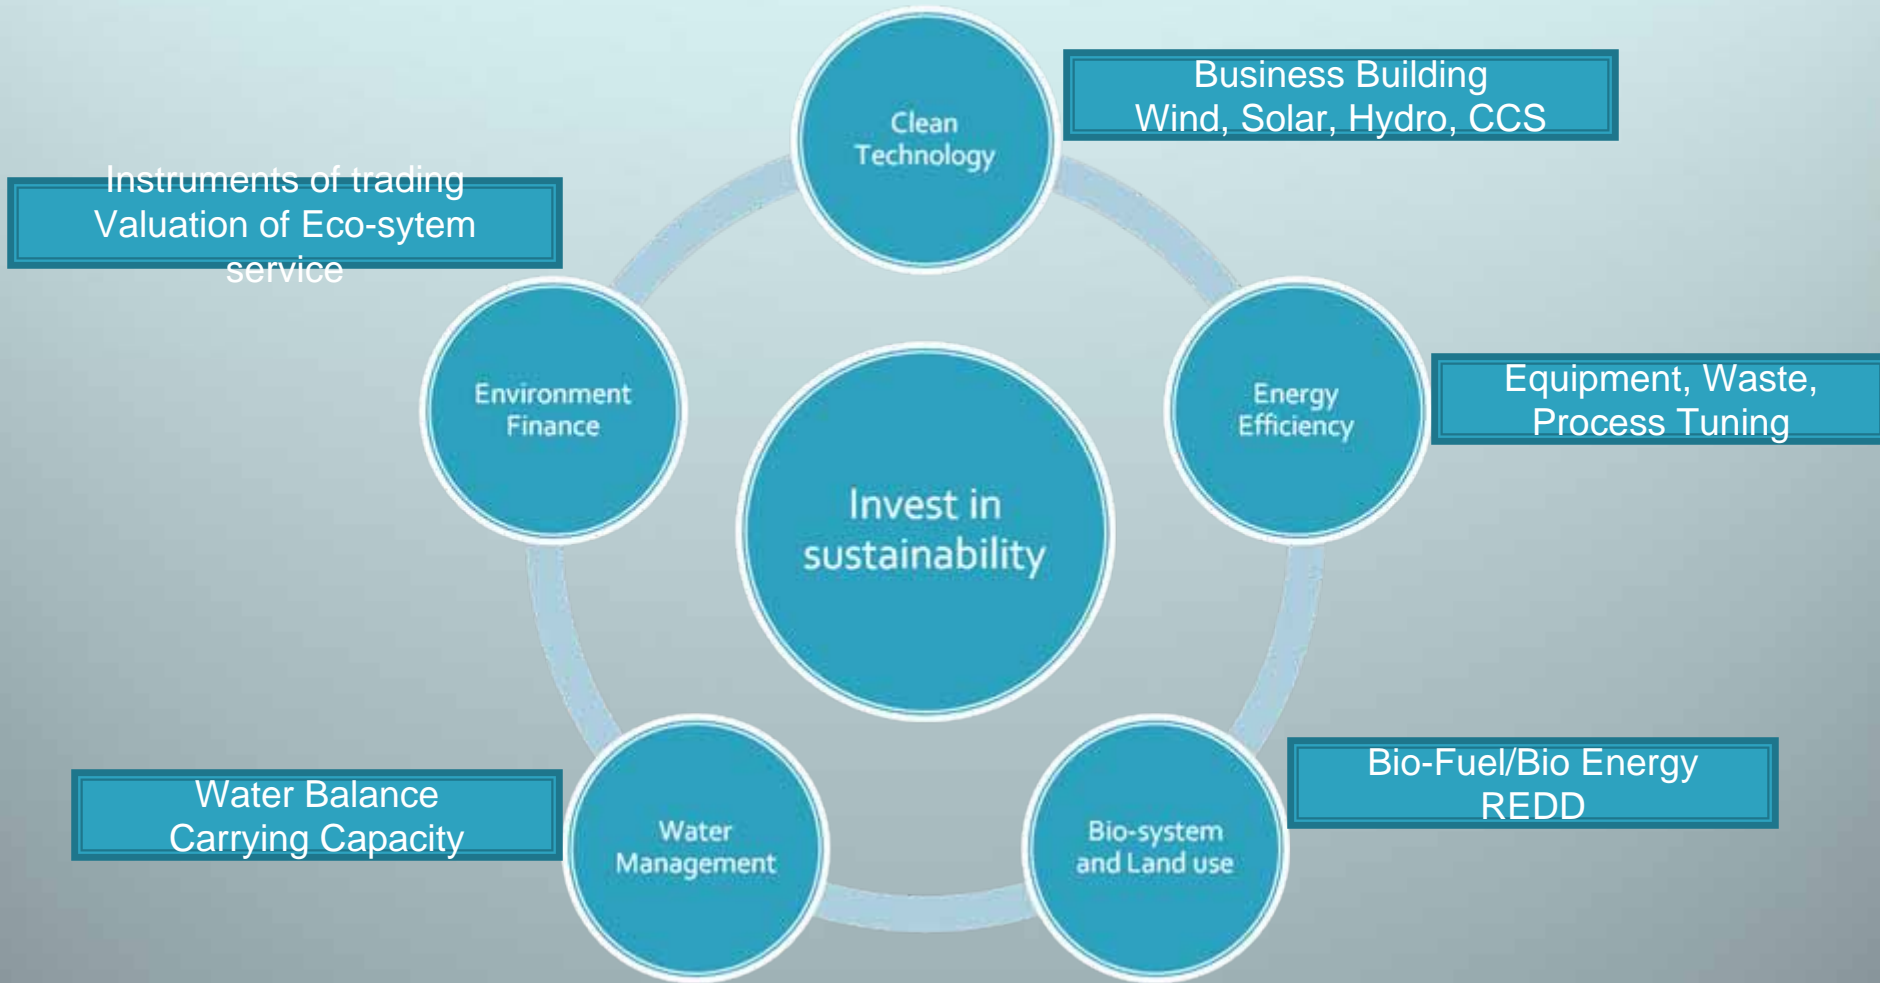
Business Building
Wind, Solar, Hydro, CCS

Clean Technology

Instruments of trading
Valuation of Eco-sytem service

Environment Finance

Invest in sustainability

Energy Efficiency

Equipment, Waste, Process Tuning

Water Balance
Carrying Capacity

Water Management

Bio-system and Land use

Bio-Fuel/Bio Energy
REDD